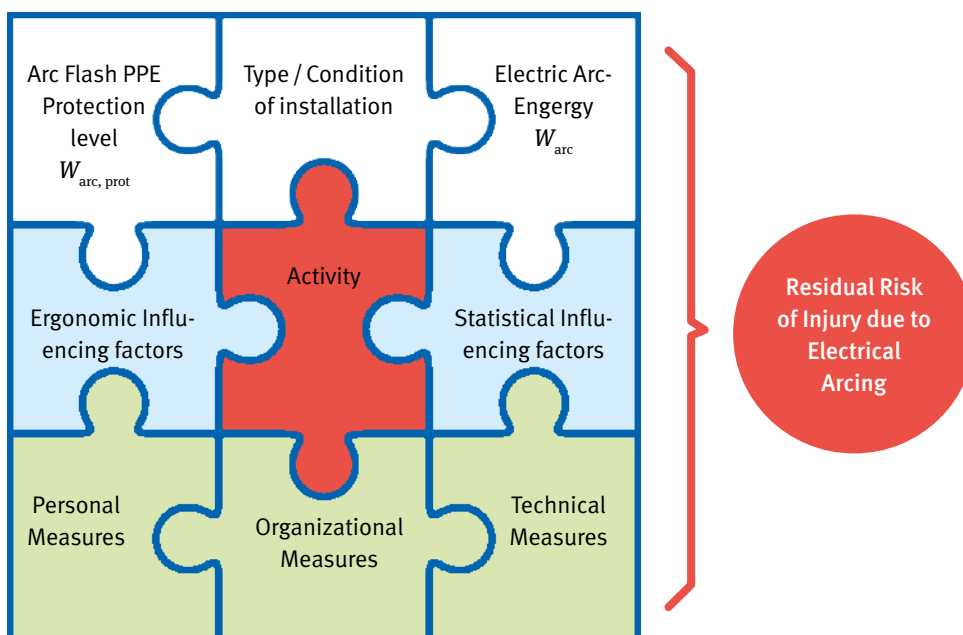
Arc Flash PPE Protection level $W_{\text{arc, prot}}$

Type / Condition of installation

Electric Arc-Engergy $W_{\text{arc}}$

Ergonomic Influencing factors

Activity

Statistical Influencing factors

Personal Measures

Organizational Measures

Technical Measures

Residual Risk of Injury due to Electrical Arcing